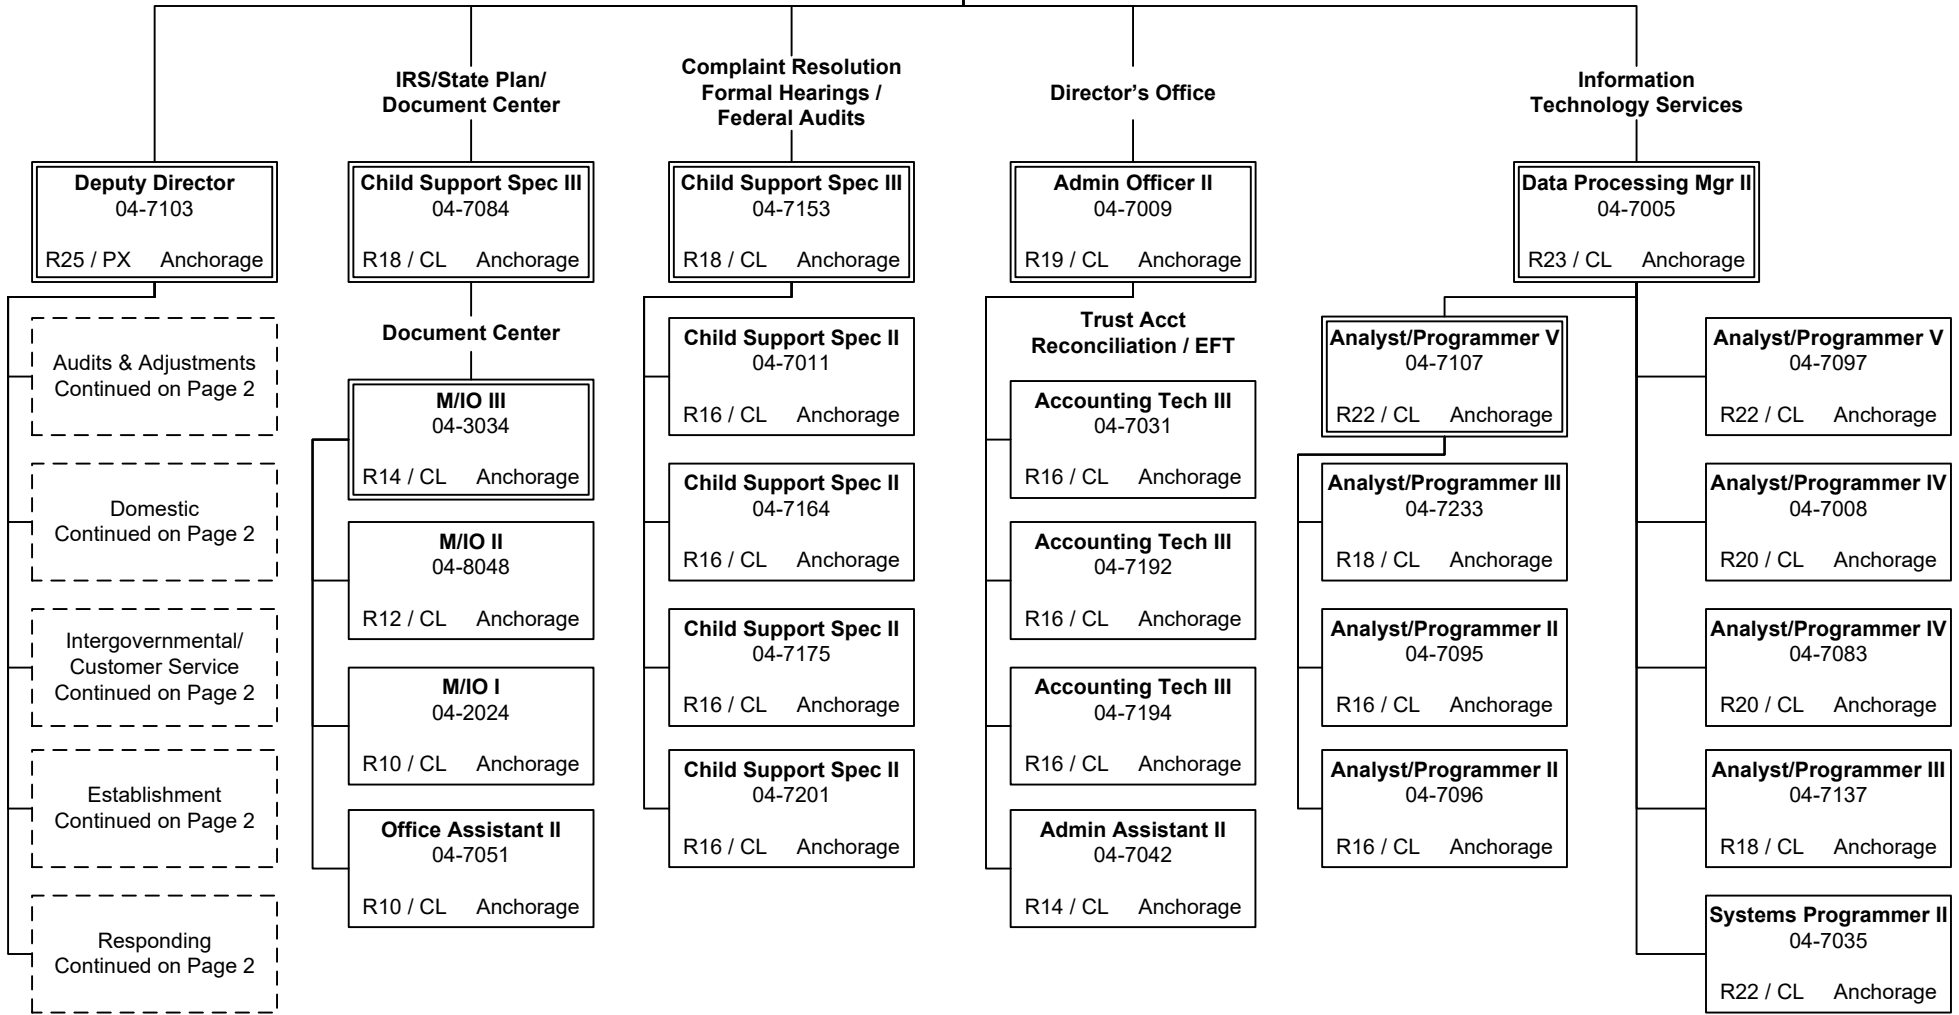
Deputy Director
04-7103
R25 / PX Anchorage

Audits & Adjustments
Continued on Page 2

Domestic
Continued on Page 2

Intergovernmental/
Customer Service
Continued on Page 2

Establishment
Continued on Page 2

Responding
Continued on Page 2

IRS/State Plan/
Document Center

Child Support Spec III
04-7084
R18 / CL Anchorage

Document Center

M/IO III
04-3034
R14 / CL Anchorage

M/IO II
04-8048
R12 / CL Anchorage

M/IO I
04-2024
R10 / CL Anchorage

Office Assistant II
04-7051
R10 / CL Anchorage

Complaint Resolution
Formal Hearings /
Federal Audits

Child Support Spec III
04-7153
R18 / CL Anchorage

Child Support Spec II
04-7011
R16 / CL Anchorage

Child Support Spec II
04-7164
R16 / CL Anchorage

Child Support Spec II
04-7175
R16 / CL Anchorage

Child Support Spec II
04-7201
R16 / CL Anchorage

Director's Office

Admin Officer II
04-7009
R19 / CL Anchorage

Trust Acct
Reconciliation / EFT

Accounting Tech III
04-7031
R16 / CL Anchorage

Accounting Tech III
04-7192
R16 / CL Anchorage

Accounting Tech III
04-7194
R16 / CL Anchorage

Admin Assistant II
04-7042
R14 / CL Anchorage

Information
Technology Services

Data Processing Mgr II
04-7005
R23 / CL Anchorage

Analyst/Programmer V
04-7107
R22 / CL Anchorage

Analyst/Programmer III
04-7233
R18 / CL Anchorage

Analyst/Programmer II
04-7095
R16 / CL Anchorage

Analyst/Programmer II
04-7096
R16 / CL Anchorage

Analyst/Programmer V
04-7097
R22 / CL Anchorage

Analyst/Programmer IV
04-7008
R20 / CL Anchorage

Analyst/Programmer IV
04-7083
R20 / CL Anchorage

Analyst/Programmer III
04-7137
R18 / CL Anchorage

Systems Programmer II
04-7035
R22 / CL Anchorage